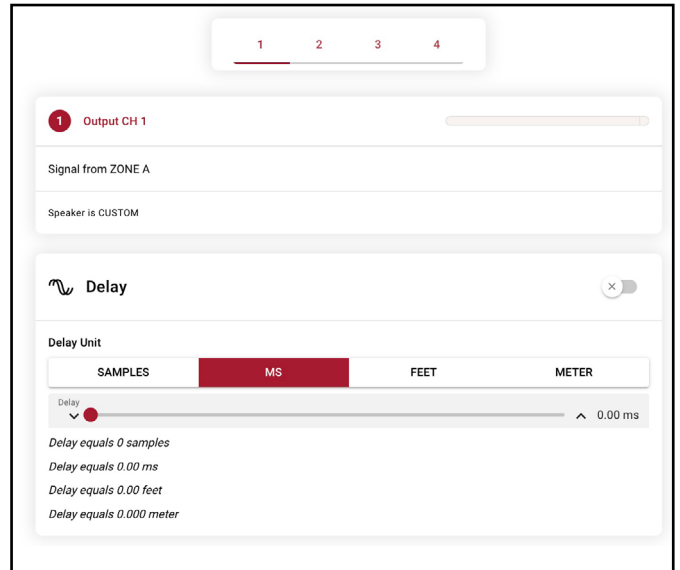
1 2 3 4

1 Output CH 1

Signal from ZONE A

Speaker is CUSTOM

Delay

Delay Unit

| SAMPLES | MS | FEET | METER |
|---|---|---|---|

Delay

0.00 ms

Delay equals 0 samples

Delay equals 0.00 ms

Delay equals 0.00 feet

Delay equals 0.000 meter